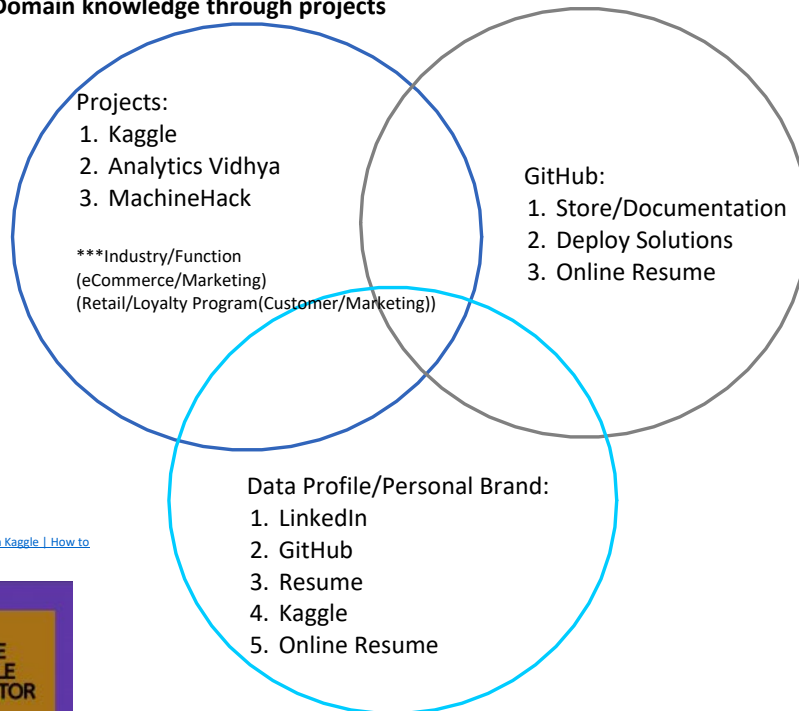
Domain knowledge through projects

Projects:
1. Kaggle
2. Analytics Vidhya
3. MachineHack

***Industry/Function
(eCommerce/Marketing)
(Retail/Loyalty Program(Customer/Marketing))

GitHub:
1. Store/Documentation
2. Deploy Solutions
3. Online Resume

Data Profile/Personal Brand:
1. LinkedIn
2. GitHub
3. Resume
4. Kaggle
5. Online Resume

Kaggle | How to

E
LE
TOR